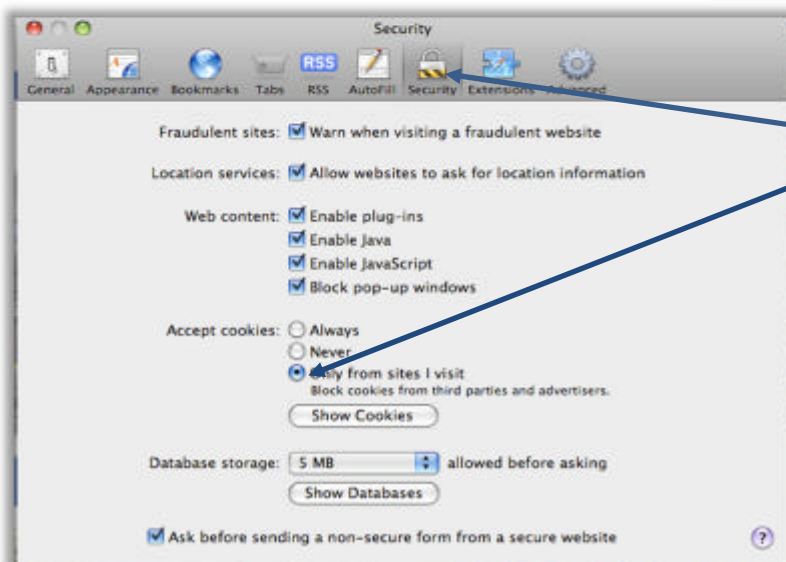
Security

General Appearance Bookmarks Tabs RSS AutoFill Security Extensions Advanced

RSS

Fraudulent sites: Warn when visiting a fraudulent website

Location services: Allow websites to ask for location information

Web content: Enable plug-ins
Enable Java
Enable JavaScript
Block pop-up windows

Accept cookies: Always
Never
Only from sites I visit
Block cookies from third parties and advertisers.

Show Cookies

Database storage: 5 MB allowed before asking

Show Databases

Ask before sending a non-secure form from a secure website

?